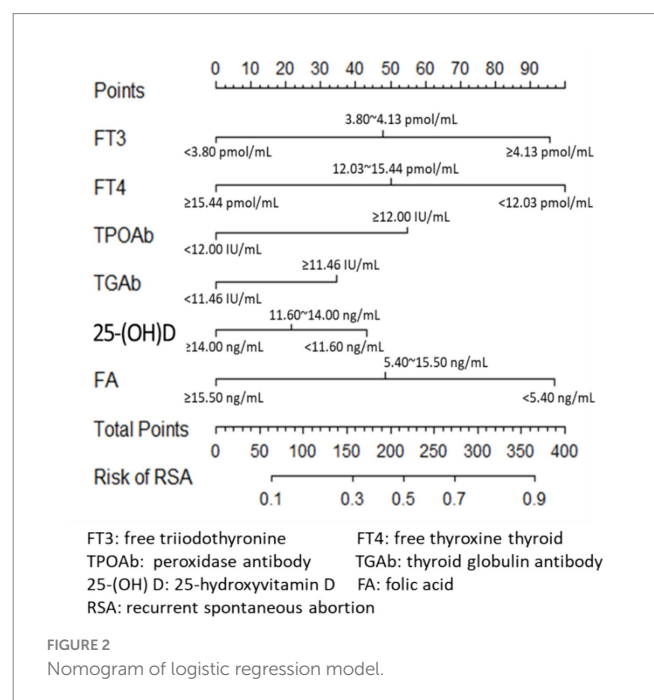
Points 0 10 20 30 40 50 60 70 80 90

FT3
3.80~4.13 pmol/mL
<3.80 pmol/mL ≥4.13 pmol/mL

FT4
12.03~15.44 pmol/mL
≥15.44 pmol/mL <12.03 pmol/mL

TPOAb
≥12.00 IU/mL
<12.00 IU/mL

TGAb
≥11.46 IU/mL
<11.46 IU/mL

25-(OH)D
11.60~14.00 ng/mL
≥14.00 ng/mL <11.60 ng/mL

FA
5.40~15.50 ng/mL
≥15.50 ng/mL <5.40 ng/mL

Total Points 0 50 100 150 200 250 300 350 400

Risk of RSA 0.1 0.3 0.5 0.7 0.9

FT3: free triiodothyronine FT4: free thyroxine thyroid
TPOAb: peroxidase antibody TGAb: thyroid globulin antibody
25-(OH) D: 25-hydroxyvitamin D FA: folic acid
RSA: recurrent spontaneous abortion

FIGURE 2
Nomogram of logistic regression model.